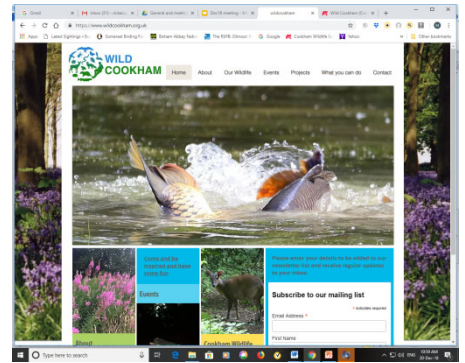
Gmail | Inbox (21) | General and road | Dec 18 meeting | wildcookham | Wild Cookham (Co

https://www.wildcookham.org.uk

Apps | Latest Sightings | Somerset Birding | Beham Abbey | The RSPB | Google | Cookham Wildlife | Yahoo | Other bookmarks

WILD COOKHAM

Home | About | Our Wildlife | Events | Projects | What you can do | Contact

Come and be inspired and have some fun

Events

Please enter your details to be added to our newsletter list and receive regular updates on our plans

Subscribe to our mailing list

* indicates required

Email Address *

First Name

About

Cookham Wildlife

Type here to search

ENG